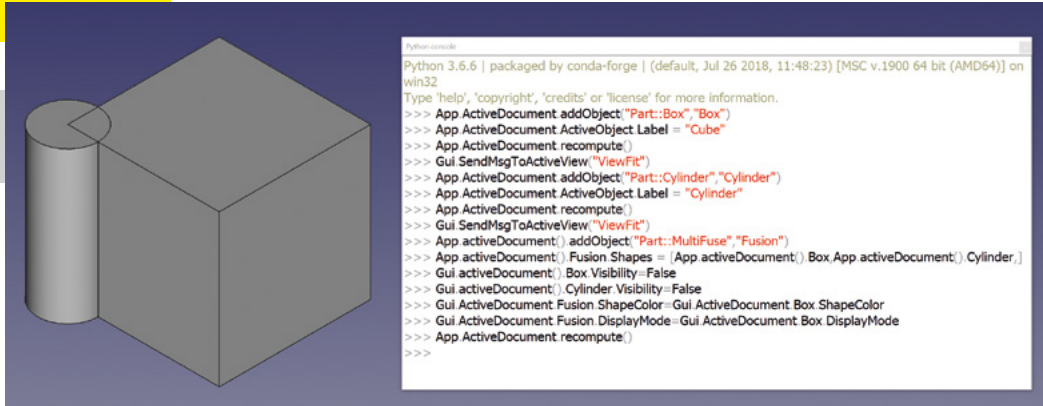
Python console

Python 3.6.6 | packaged by conda-forge | (default, Jul 26 2018, 11:48:23) [MSC v.1900 64 bit (AMD64)] on win32
Type 'help', 'copyright', 'credits' or 'license' for more information.
>>> App.ActiveDocument.addObject("Part::Box","Box")
>>> App.ActiveDocument.ActiveObject.Label = "Cube"
>>> App.ActiveDocument.recompute()
>>> Gui.SendMsgToActiveView("ViewFit")
>>> App.ActiveDocument.addObject("Part::Cylinder","Cylinder")
>>> App.ActiveDocument.ActiveObject.Label = "Cylinder"
>>> App.ActiveDocument.recompute()
>>> Gui.SendMsgToActiveView("ViewFit")
>>> App.activeDocument().addObject("Part::MultiFuse","Fusion")
>>> App.activeDocument().Fusion.Shapes = [App.activeDocument().Box,App.activeDocument().Cylinder,]
>>> Gui.activeDocument().Box.Visibility=False
>>> Gui.activeDocument().Cylinder.Visibility=False
>>> Gui.ActiveDocument.Fusion.ShapeColor=Gui.ActiveDocument.Box.ShapeColor
>>> Gui.ActiveDocument.Fusion.DisplayMode=Gui.ActiveDocument.Box.DisplayMode
>>> App.ActiveDocument.recompute()
>>>